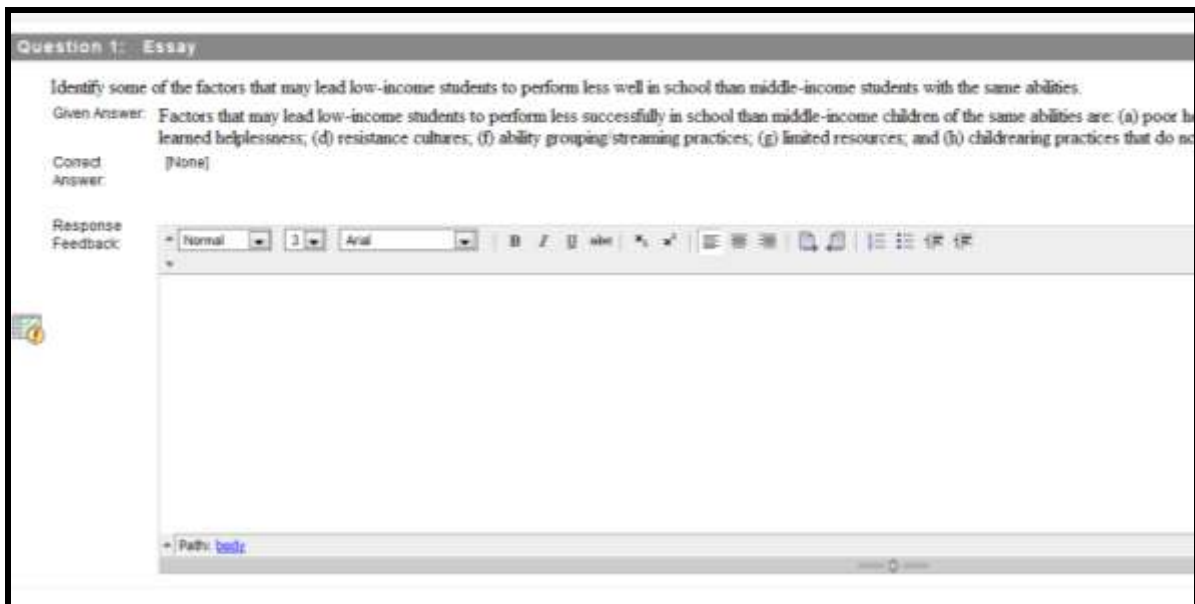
Question 1: Essay

Identify some of the factors that may lead low-income students to perform less well in school than middle-income students with the same abilities.

Given Answer: Factors that may lead low-income students to perform less successfully in school than middle-income children of the same abilities are: (a) poor h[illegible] learned helplessness; (d) resistance cultures; (f) ability grouping/streaming practices; (g) limited resources; and (h) childrearing practices that do no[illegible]

Correct Answer: [None]

Response Feedback: Normal 3 Arial B I U abc

Path: body